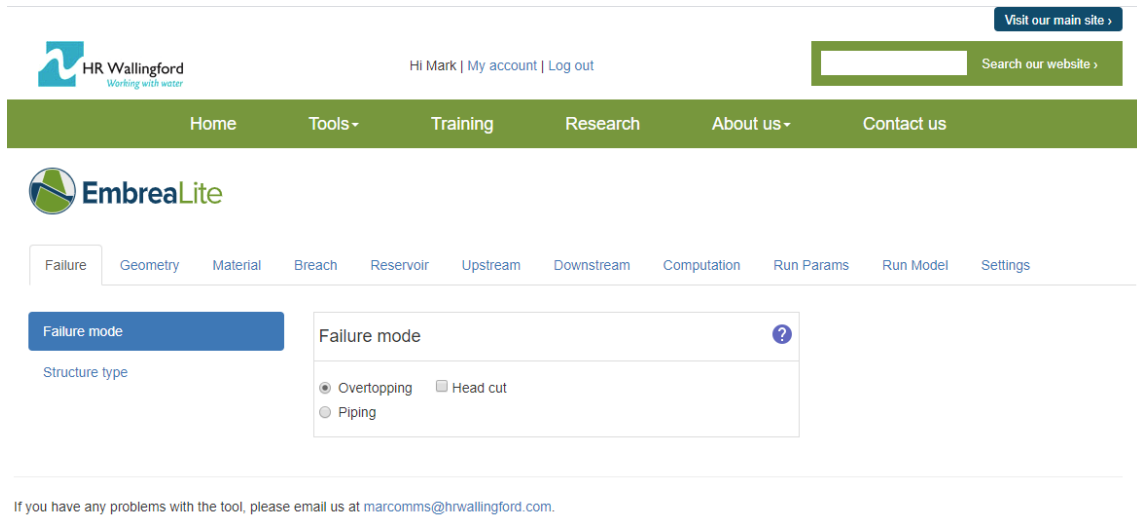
Visit our main site ›

HR Wallingford
Working with water

Hi Mark | My account | Log out

Search our website ›

Home Tools Training Research About us Contact us

EmbreaLite

Failure Geometry Material Breach Reservoir Upstream Downstream Computation Run Params Run Model Settings

Failure mode

Structure type

Failure mode

?

Overtopping Head cut

Piping

If you have any problems with the tool, please email us at marcomms@hrwallingford.com.